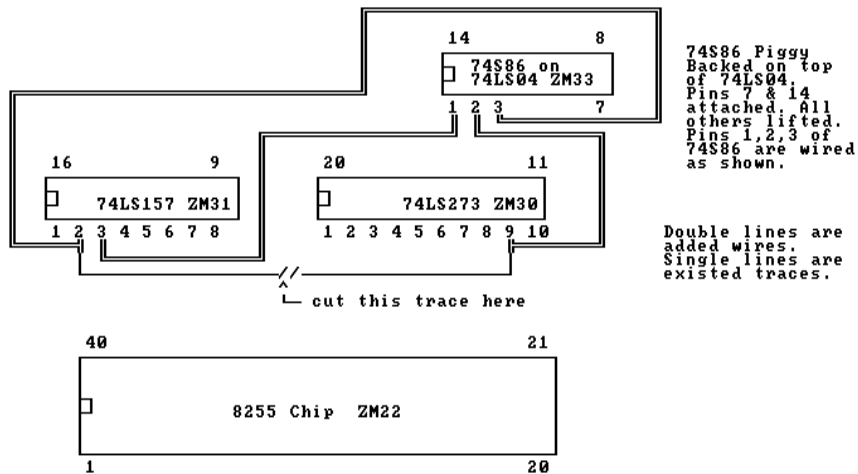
14 8

74S86 on 74LS04 ZM33

1 2 3 7

74S86 Piggy Backed on top of 74LS04. Pins 7 & 14 attached. All others lifted. Pins 1,2,3 of 74S86 are wired as shown.

16 9

74LS157 ZM31

1 2 3 4 5 6 7 8

20 11

74LS273 ZM30

1 2 3 4 5 6 7 8 9 10

Double lines are added wires. Single lines are existed traces.

cut this trace here

40 21

8255 Chip ZM22

1 20